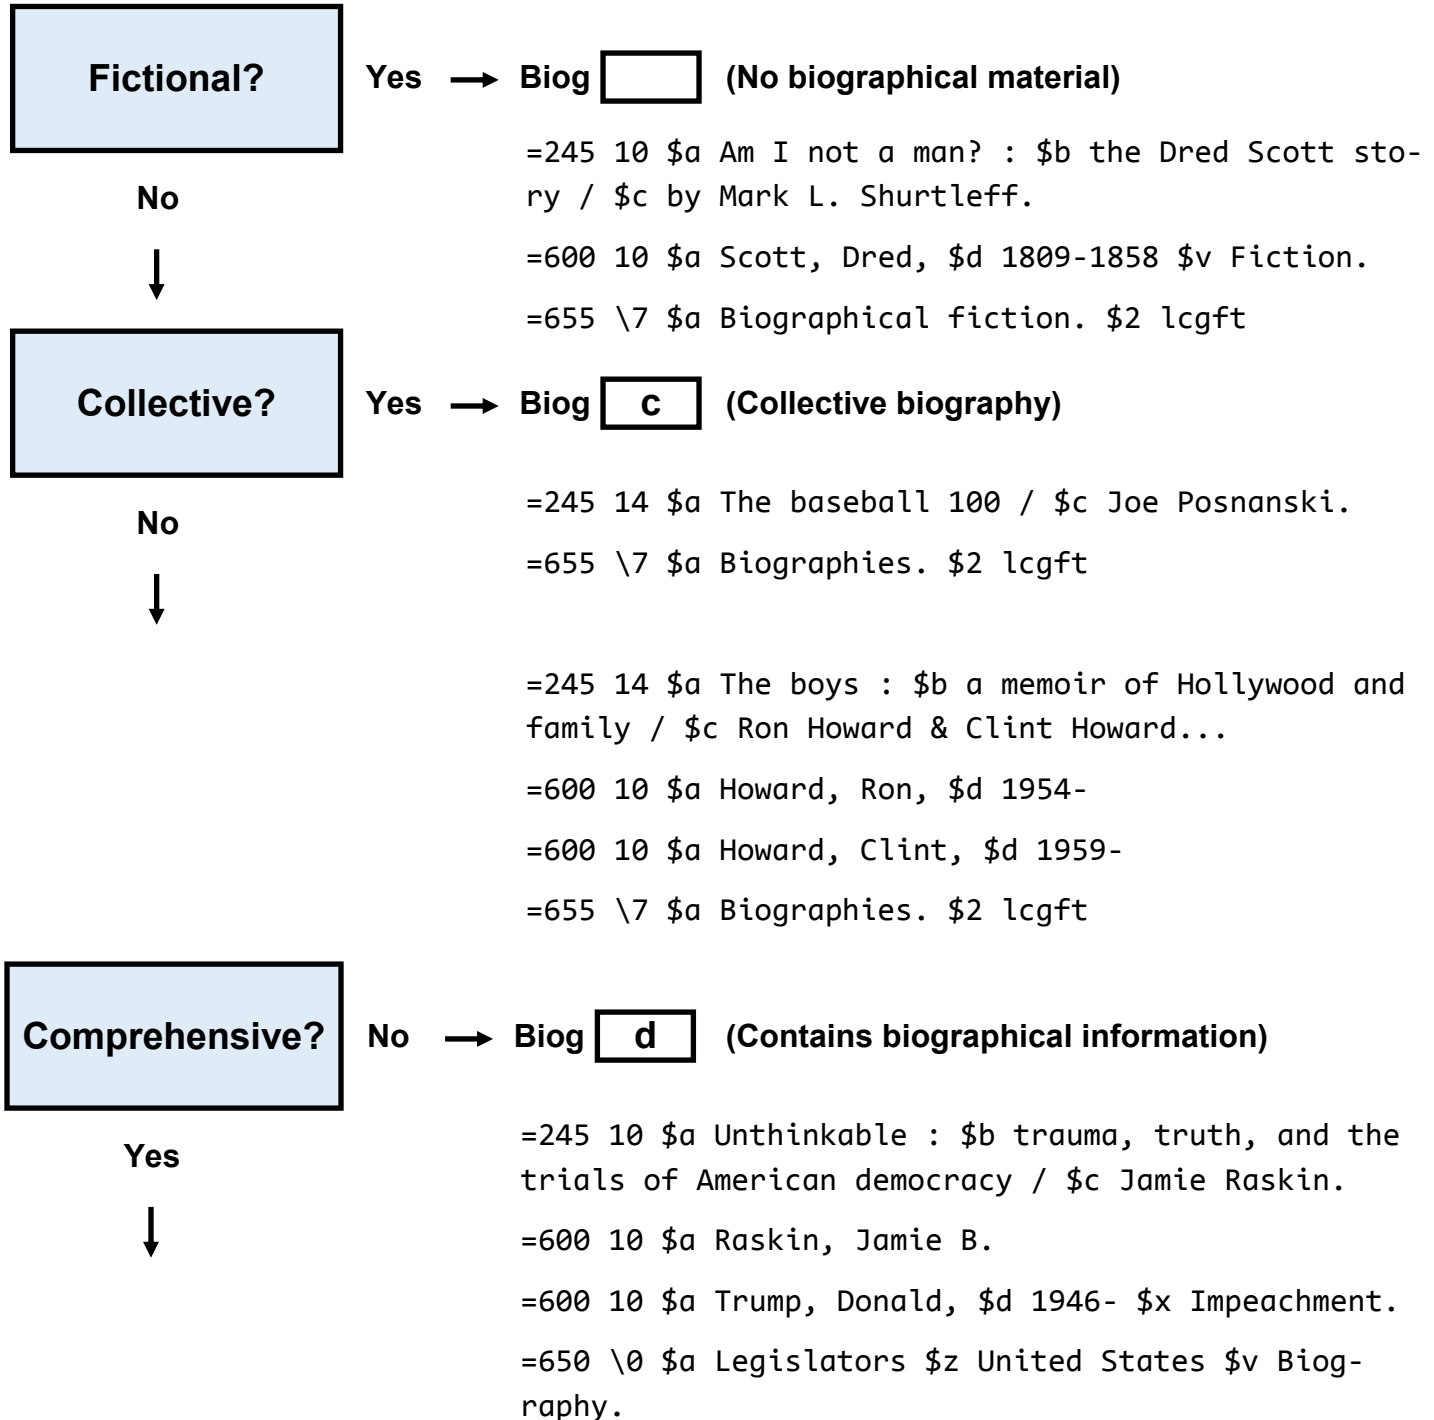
Fictional?

Yes → Biog (No biographical material)

=245 10 $a Am I not a man? : $b the Dred Scott story / $c by Mark L. Shurtleff.

=600 10 $a Scott, Dred, $d 1809-1858 $v Fiction.

=655 \7 $a Biographical fiction. $2 lcgft

No

Collective?

Yes → Biog c (Collective biography)

=245 14 $a The baseball 100 / $c Joe Posnanski.

=655 \7 $a Biographies. $2 lcgft

No

=245 14 $a The boys : $b a memoir of Hollywood and family / $c Ron Howard & Clint Howard...

=600 10 $a Howard, Ron, $d 1954-

=600 10 $a Howard, Clint, $d 1959-

=655 \7 $a Biographies. $2 lcgft

Comprehensive?

No → Biog d (Contains biographical information)

=245 10 $a Unthinkable : $b trauma, truth, and the trials of American democracy / $c Jamie Raskin.

=600 10 $a Raskin, Jamie B.

=600 10 $a Trump, Donald, $d 1946- $x Impeachment.

=650 \0 $a Legislators $z United States $v Biography.

Yes